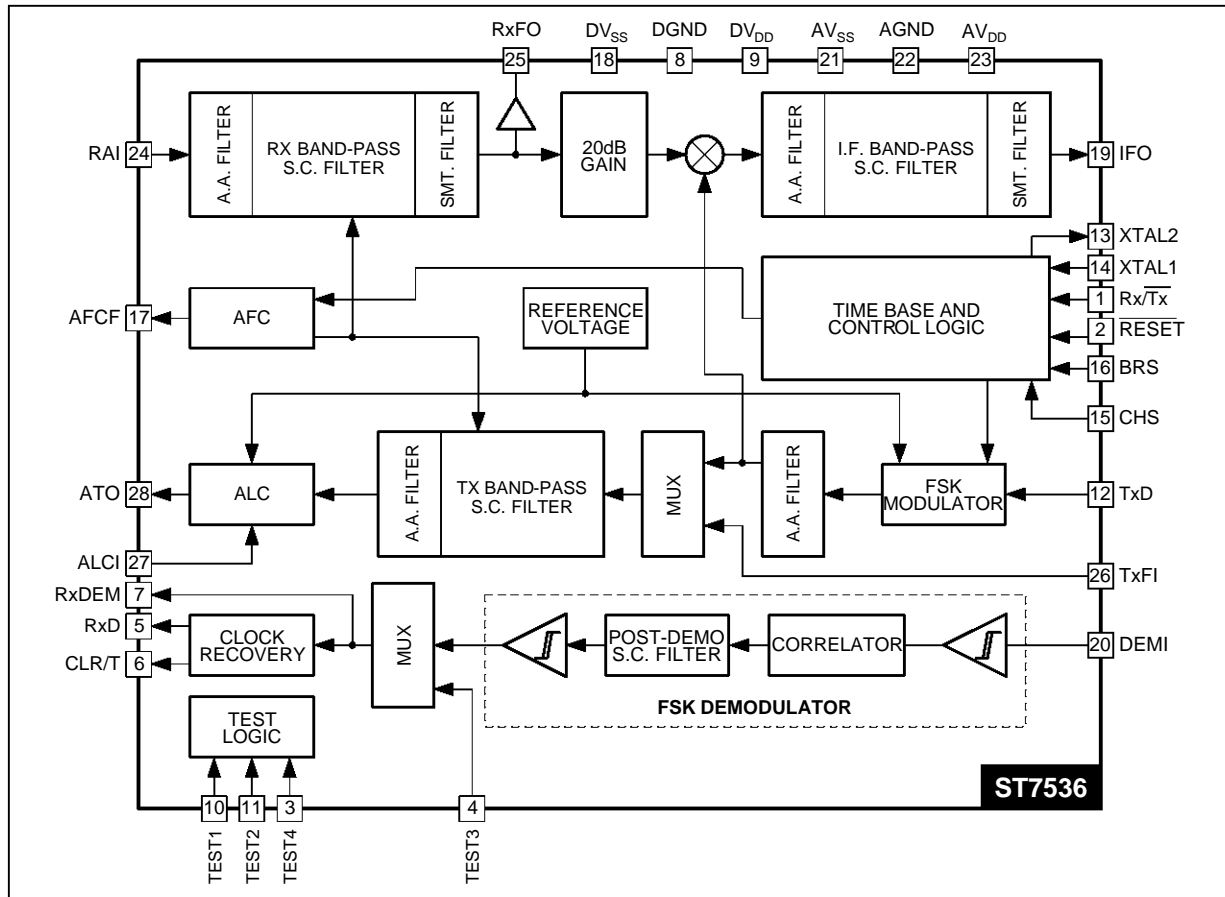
RxFO 25
$DV_{SS}$ 18
DGND 8
$DV_{DD}$ 9
$AV_{SS}$ 21
AGND 22
$AV_{DD}$ 23

RAI 24
A.A. FILTER
RX BAND-PASS S.C. FILTER
SMT. FILTER
20dB GAIN
A.A. FILTER
I.F. BAND-PASS S.C. FILTER
SMT. FILTER
19 IFO

13 XTAL2
14 XTAL1
1 $Rx/\overline{Tx}$
2 $\overline{RESET}$
16 BRS
15 CHS

AFCF 17
AFC
REFERENCE VOLTAGE
TIME BASE AND CONTROL LOGIC

ATO 28
ALC
A.A. FILTER
TX BAND-PASS S.C. FILTER
MUX
A.A. FILTER
FSK MODULATOR
12 TxD

ALCI 27
26 TxFI

RxDEM 7
RxD 5
CLR/T 6
CLOCK RECOVERY
MUX
POST-DEMO S.C. FILTER
CORRELATOR
20 DEMI
FSK DEMODULATOR

TEST LOGIC

10 TEST1
11 TEST2
3 TEST4
4 TEST3

ST7536